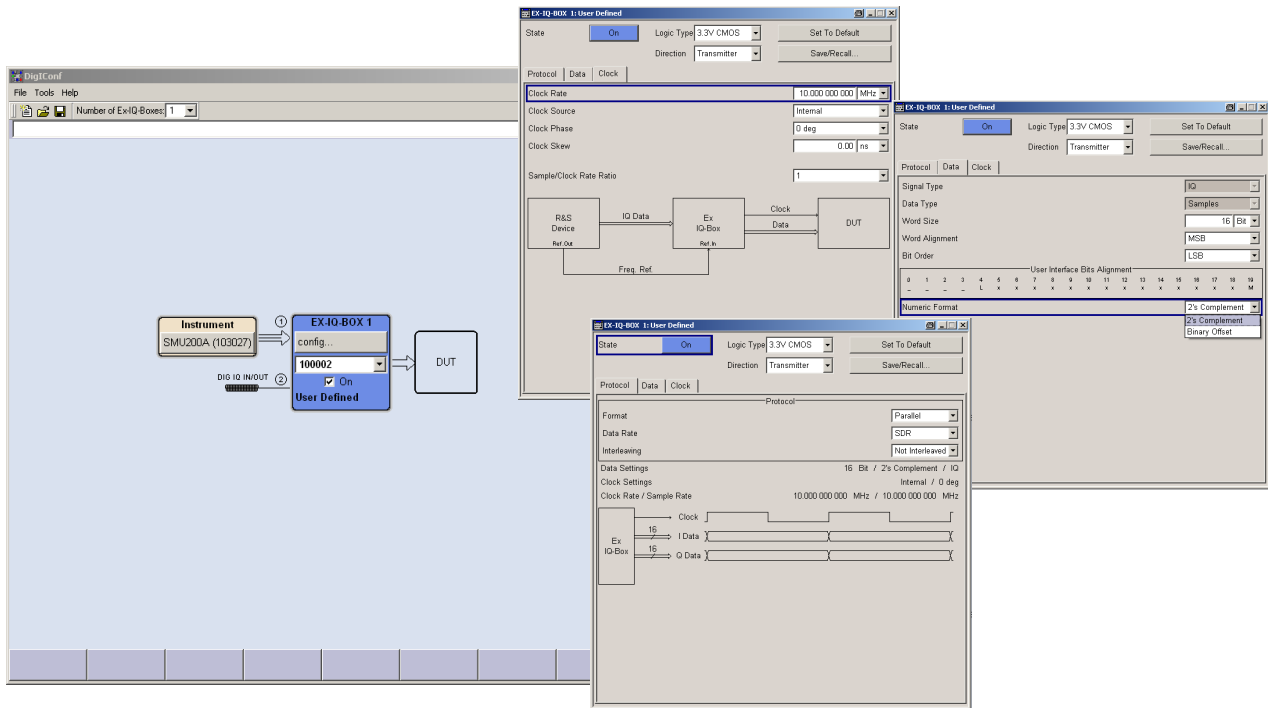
DigIConf

File Tools Help

Number of Ex-IQ-Boxes: 1

Instrument
SMU200A (103027)

1

2

DIG IQ IN/OUT

EX-IQ-BOX 1
config...
100002
On
User Defined

DUT

EX-IQ-BOX 1: User Defined

State On
Logic Type 3.3V CMOS
Direction Transmitter
Set To Default
Save/Recall...

Protocol | Data | Clock

Clock Rate 10.000 000 000 MHz
Clock Source Internal
Clock Phase 0 deg
Clock Skew 0.00 ns
Sample/Clock Rate Ratio 1

R&S Device
Ref.Out
IQ Data
Ex IQ-Box
Ref.In
Clock
Data
DUT
Freq. Ref.

EX-IQ-BOX 1: User Defined

State On
Logic Type 3.3V CMOS
Direction Transmitter
Set To Default
Save/Recall...

Protocol | Data | Clock

Signal Type IQ
Data Type Samples
Word Size 16 Bit
Word Alignment MSB
Bit Order LSB

User Interface Bits Alignment
0 1 2 3 4 5 6 7 8 9 10 11 12 13 14 15 16 17 18 19
- - - - L x x x x x x x x x x x x x x M

Numeric Format 2's Complement
2's Complement
Binary Offset

EX-IQ-BOX 1: User Defined

State On
Logic Type 3.3V CMOS
Direction Transmitter
Set To Default
Save/Recall...

Protocol | Data | Clock

Protocol
Format Parallel
Data Rate SDR
Interleaving Not Interleaved

Data Settings 16 Bit / 2's Complement / IQ
Clock Settings Internal / 0 deg
Clock Rate / Sample Rate 10.000 000 000 MHz / 10.000 000 000 MHz

Ex IQ-Box
Clock
16
I Data
16
Q Data